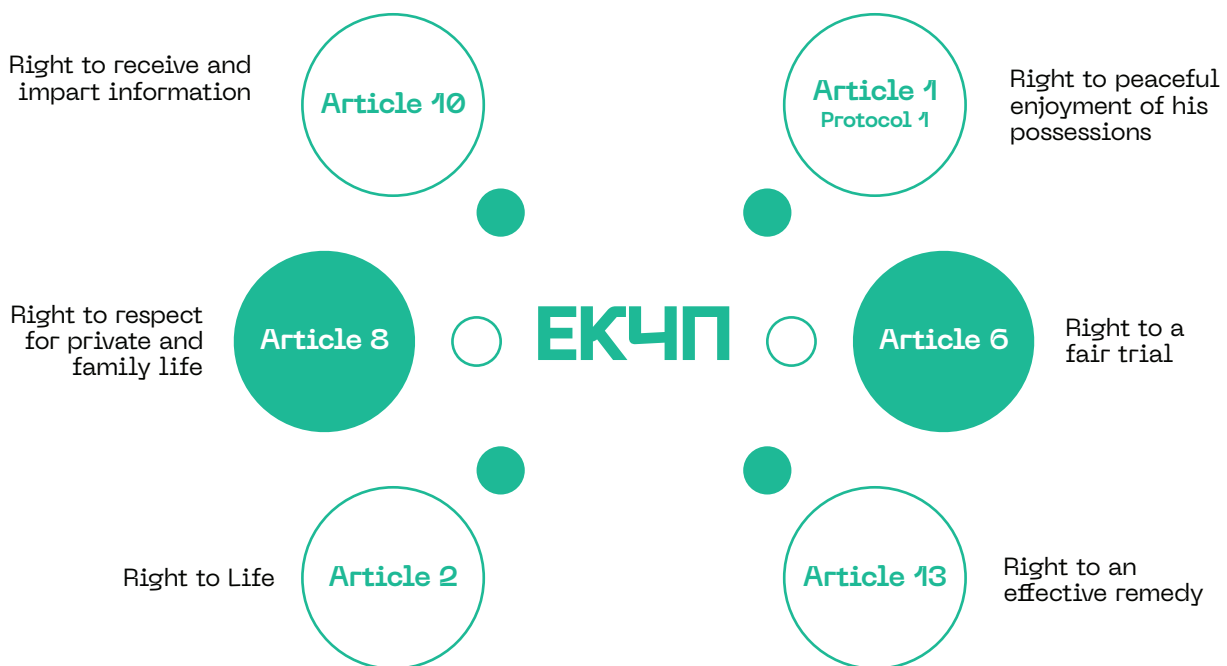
Right to receive and impart information

Article 10

Article 1
Protocol 1

Right to peaceful enjoyment of his possessions

Right to respect for private and family life

Article 8

ЕКЧП

Article 6

Right to a fair trial

Right to Life

Article 2

Article 13

Right to an effective remedy